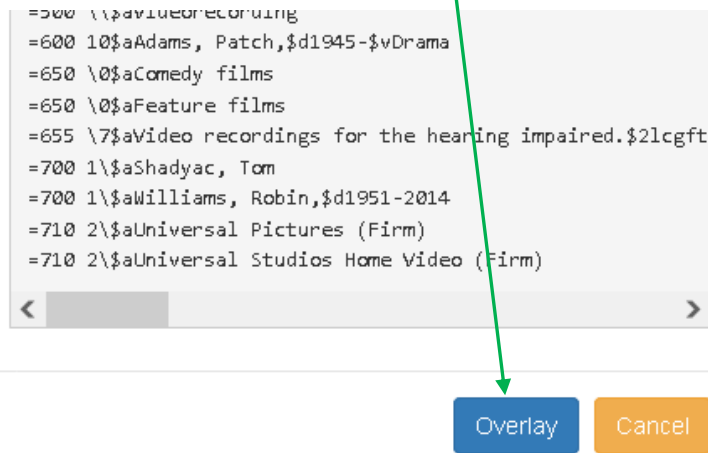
=500 \\$aVideorecording
=600 10$aAdams, Patch,$d1945-$vDrama
=650 \0$aComedy films
=650 \0$aFeature films
=655 \7$aVideo recordings for the hearing impaired.$2lcgft
=700 1\$aShadyac, Tom
=700 1\$aWilliams, Robin,$d1951-2014
=710 2\$aUniversal Pictures (Firm)
=710 2\$aUniversal Studios Home Video (Firm)

Overlay

Cancel